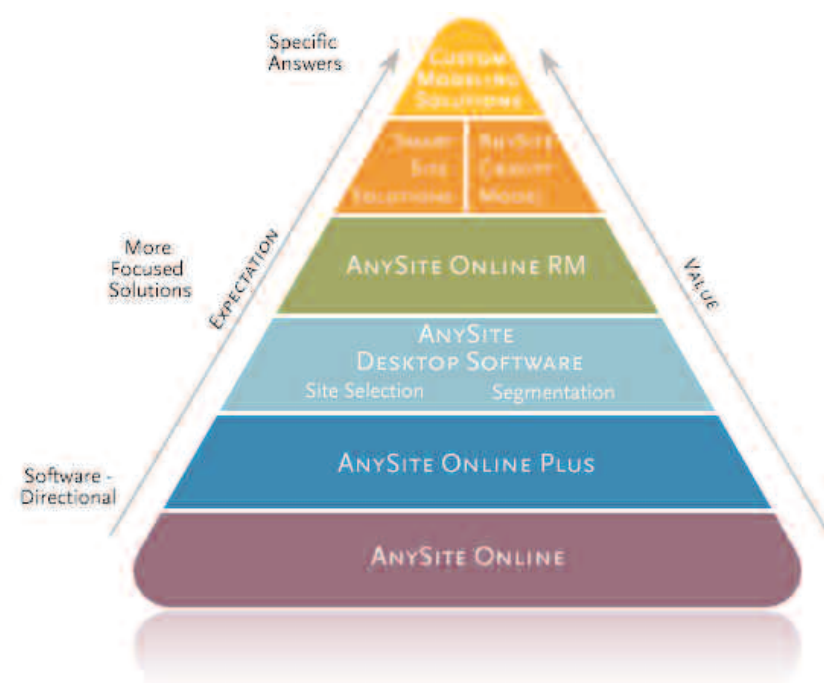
Specific Answers

Custom Modeling Solutions

Smart Site Solutions

AnySite Credit Model

More Focused Solutions

Expectation

AnySite Online RM

Value

AnySite Desktop Software

Site Selection

Segmentation

Software - Directional

AnySite Online Plus

AnySite Online